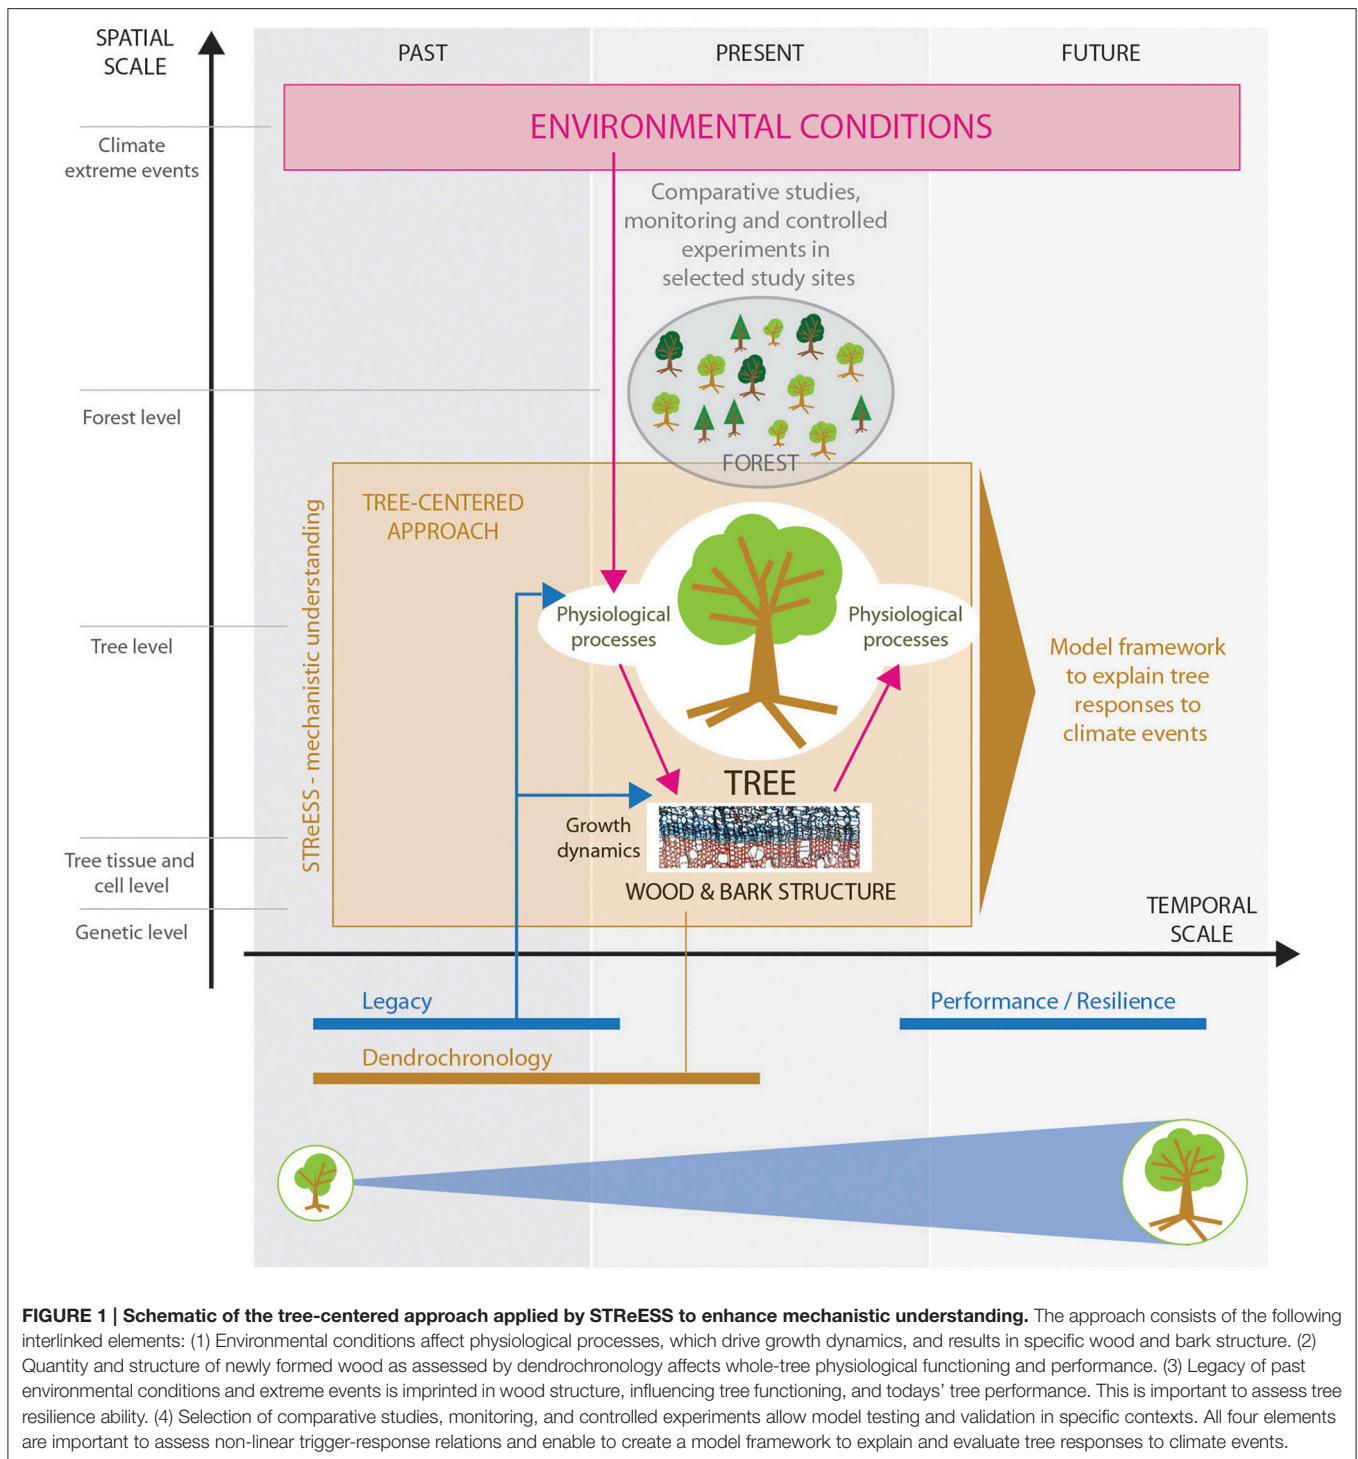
SPATIAL SCALE

PAST

PRESENT

FUTURE

ENVIRONMENTAL CONDITIONS

Climate extreme events

Comparative studies, monitoring and controlled experiments in selected study sites

Forest level

FOREST

TREE-CENTERED APPROACH

STReESS - mechanistic understanding

Tree level

Physiological processes

Physiological processes

Model framework to explain tree responses to climate events

TREE

Growth dynamics

Tree tissue and cell level

WOOD & BARK STRUCTURE

Genetic level

TEMPORAL SCALE

Legacy

Performance / Resilience

Dendrochronology

**FIGURE 1 | Schematic of the tree-centered approach applied by STReESS to enhance mechanistic understanding.** The approach consists of the following interlinked elements: (1) Environmental conditions affect physiological processes, which drive growth dynamics, and results in specific wood and bark structure. (2) Quantity and structure of newly formed wood as assessed by dendrochronology affects whole-tree physiological functioning and performance. (3) Legacy of past environmental conditions and extreme events is imprinted in wood structure, influencing tree functioning, and todays' tree performance. This is important to assess tree resilience ability. (4) Selection of comparative studies, monitoring, and controlled experiments allow model testing and validation in specific contexts. All four elements are important to assess non-linear trigger-response relations and enable to create a model framework to explain and evaluate tree responses to climate events.